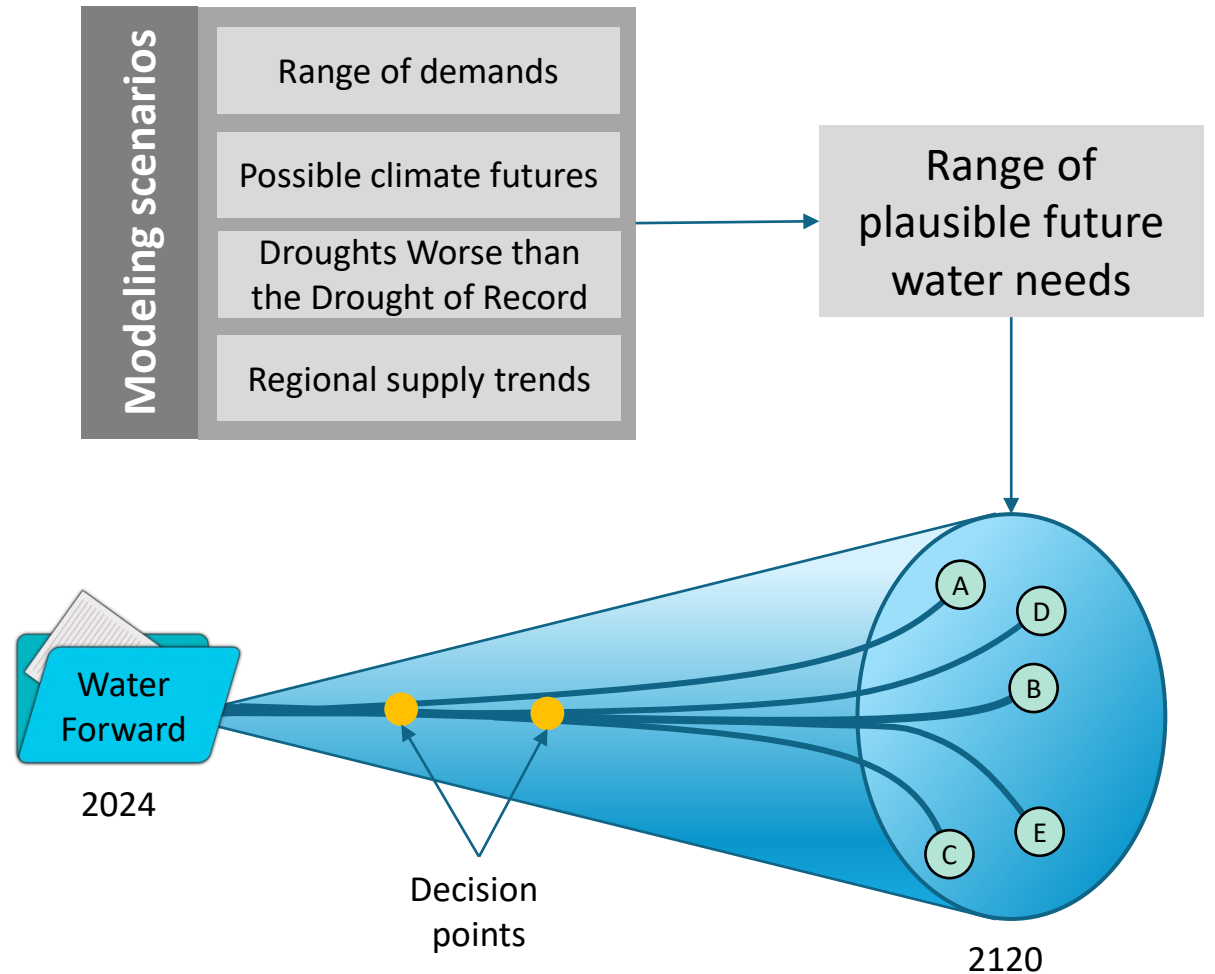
Modeling scenarios

Range of demands

Possible climate futures

Droughts Worse than the Drought of Record

Regional supply trends

Range of plausible future water needs

A

D

B

E

C

Water Forward

2024

Decision points

2120